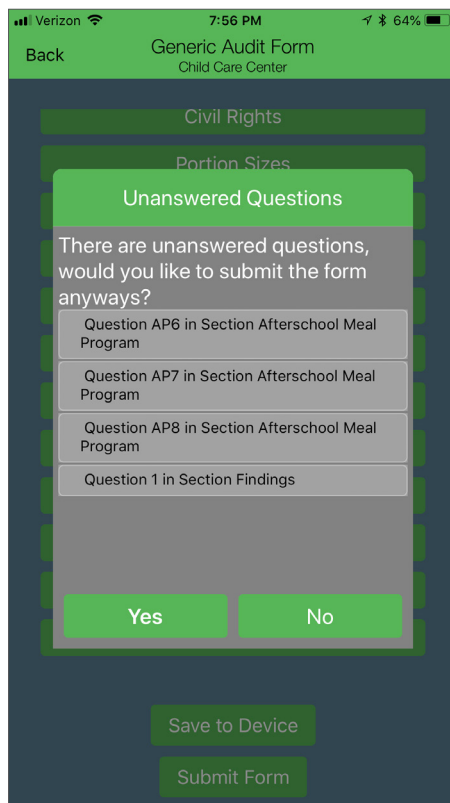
Verizon 7:56 PM 64%

Back

Generic Audit Form
Child Care Center

Civil Rights

Portion Sizes

Unanswered Questions

There are unanswered questions, would you like to submit the form anyways?

Question AP6 in Section Afterschool Meal Program

Question AP7 in Section Afterschool Meal Program

Question AP8 in Section Afterschool Meal Program

Question 1 in Section Findings

Yes

No

Save to Device

Submit Form